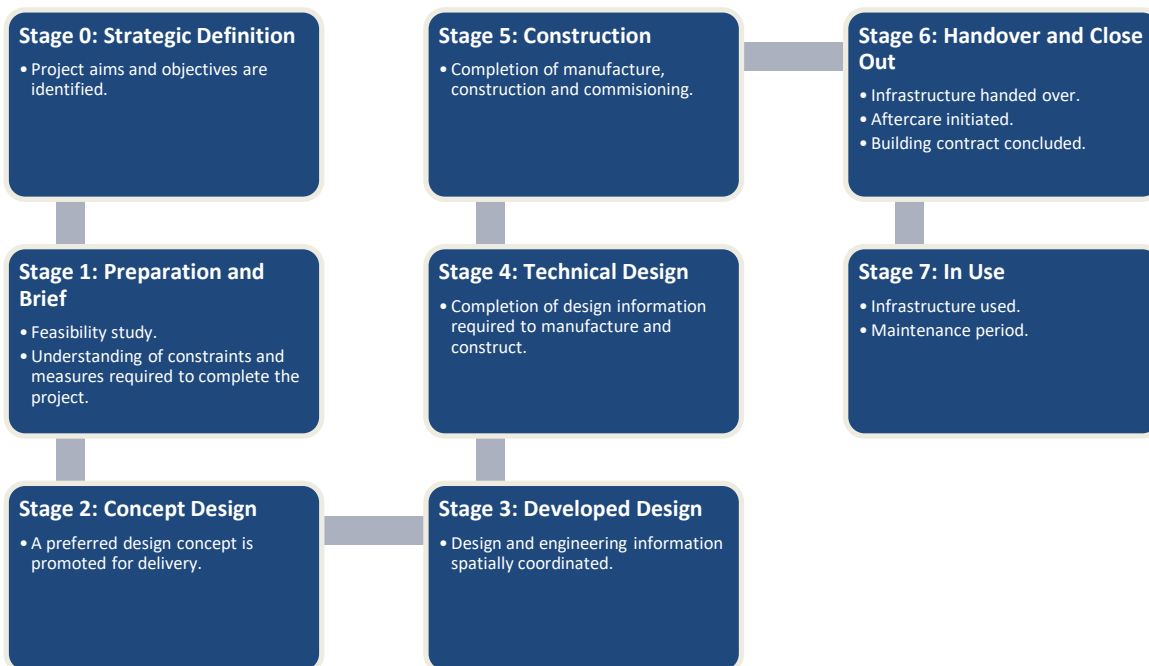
Stage 0: Strategic Definition
• Project aims and objectives are identified.

Stage 1: Preparation and Brief
• Feasibility study.
• Understanding of constraints and measures required to complete the project.

Stage 2: Concept Design
• A preferred design concept is promoted for delivery.

Stage 3: Developed Design
• Design and engineering information spatially coordinated.

Stage 4: Technical Design
• Completion of design information required to manufacture and construct.

Stage 5: Construction
• Completion of manufacture, construction and commisioning.

Stage 6: Handover and Close Out
• Infrastructure handed over.
• Aftercare initiated.
• Building contract concluded.

Stage 7: In Use
• Infrastructure used.
• Maintenance period.